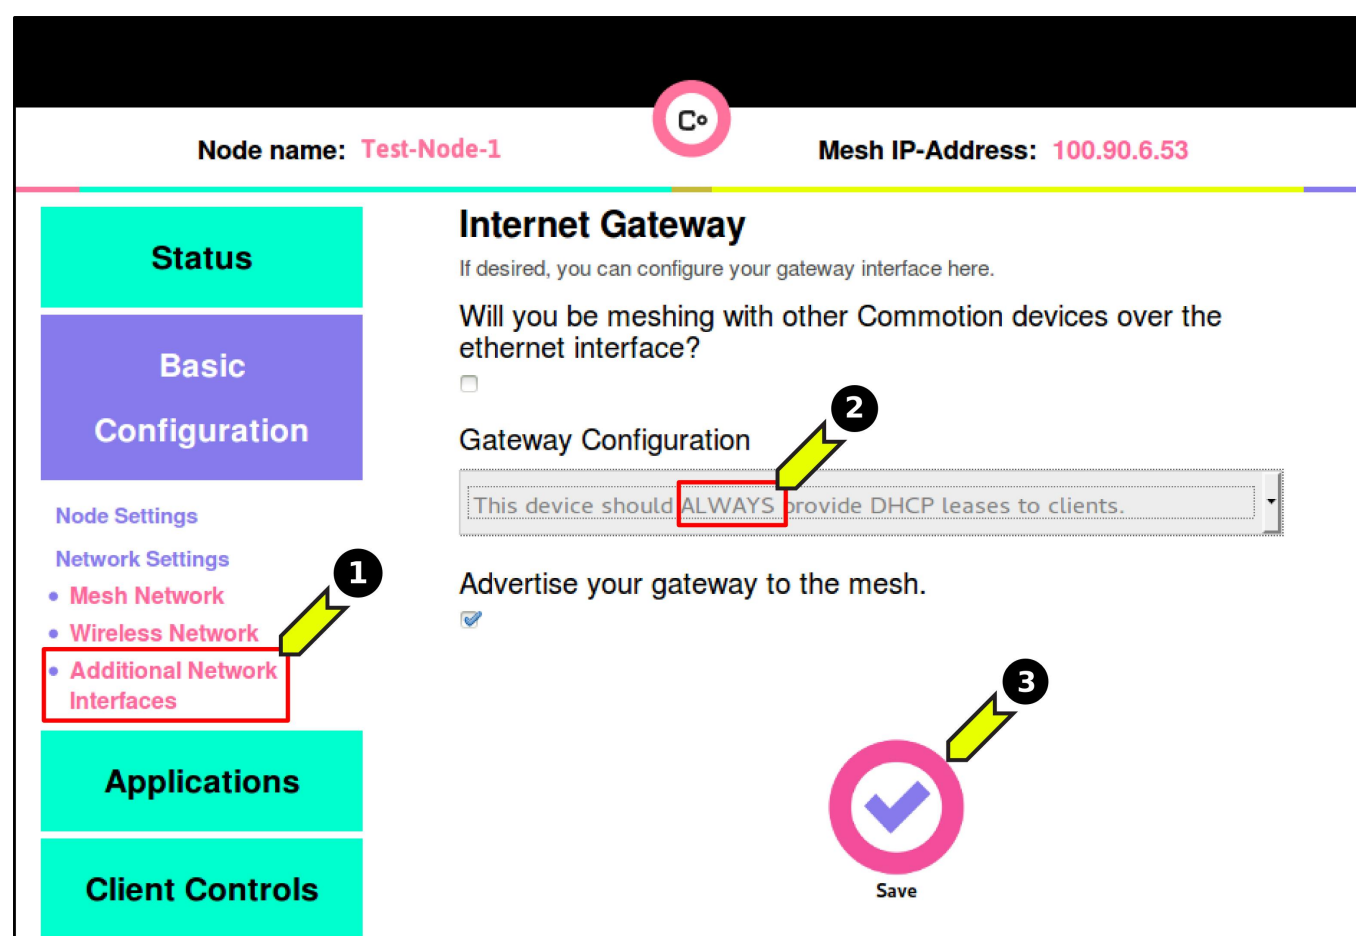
Co

Node name: Test-Node-1

Mesh IP-Address: 100.90.6.53

Status

Basic Configuration

Node Settings

Network Settings

- Mesh Network
- Wireless Network
- Additional Network Interfaces

1

Applications

Client Controls

Internet Gateway

If desired, you can configure your gateway interface here.

Will you be meshing with other Commotion devices over the ethernet interface?

2

Gateway Configuration

This device should ALWAYS provide DHCP leases to clients.

Advertise your gateway to the mesh.

3

Save